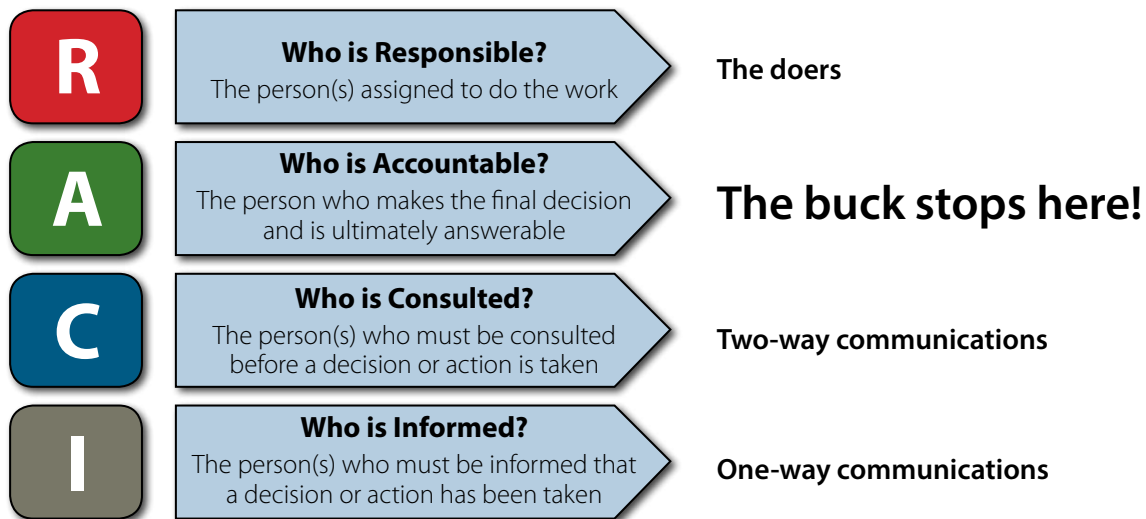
R

Who is Responsible?
The person(s) assigned to do the work

The doers

A

Who is Accountable?
The person who makes the final decision and is ultimately answerable

The buck stops here!

C

Who is Consulted?
The person(s) who must be consulted before a decision or action is taken

Two-way communications

I

Who is Informed?
The person(s) who must be informed that a decision or action has been taken

One-way communications